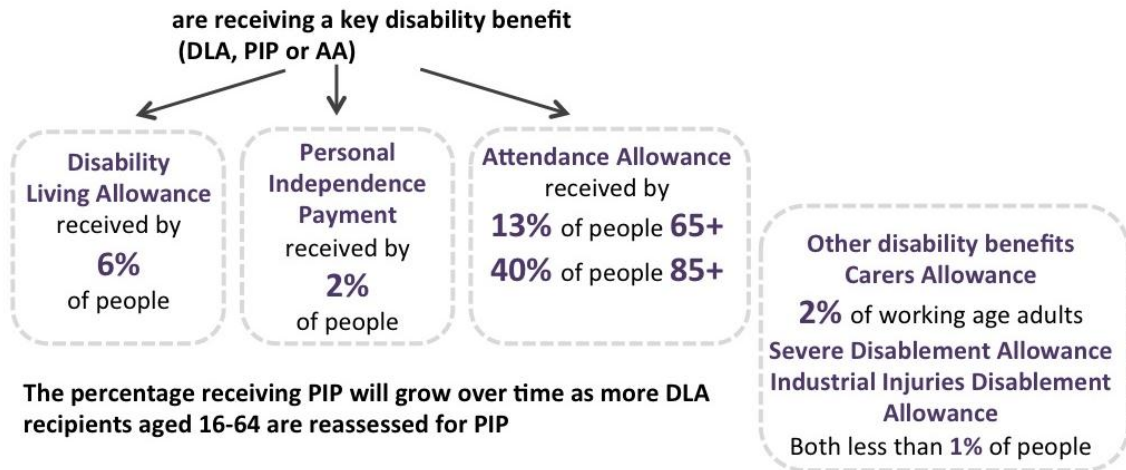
are receiving a key disability benefit (DLA, PIP or AA)

Disability Living Allowance received by 6% of people

Personal Independence Payment received by 2% of people

Attendance Allowance received by 13% of people 65+ 40% of people 85+

Other disability benefits Carers Allowance 2% of working age adults Severe Disablement Allowance Industrial Injuries Disablement Allowance Both less than 1% of people

The percentage receiving PIP will grow over time as more DLA recipients aged 16-64 are reassessed for PIP